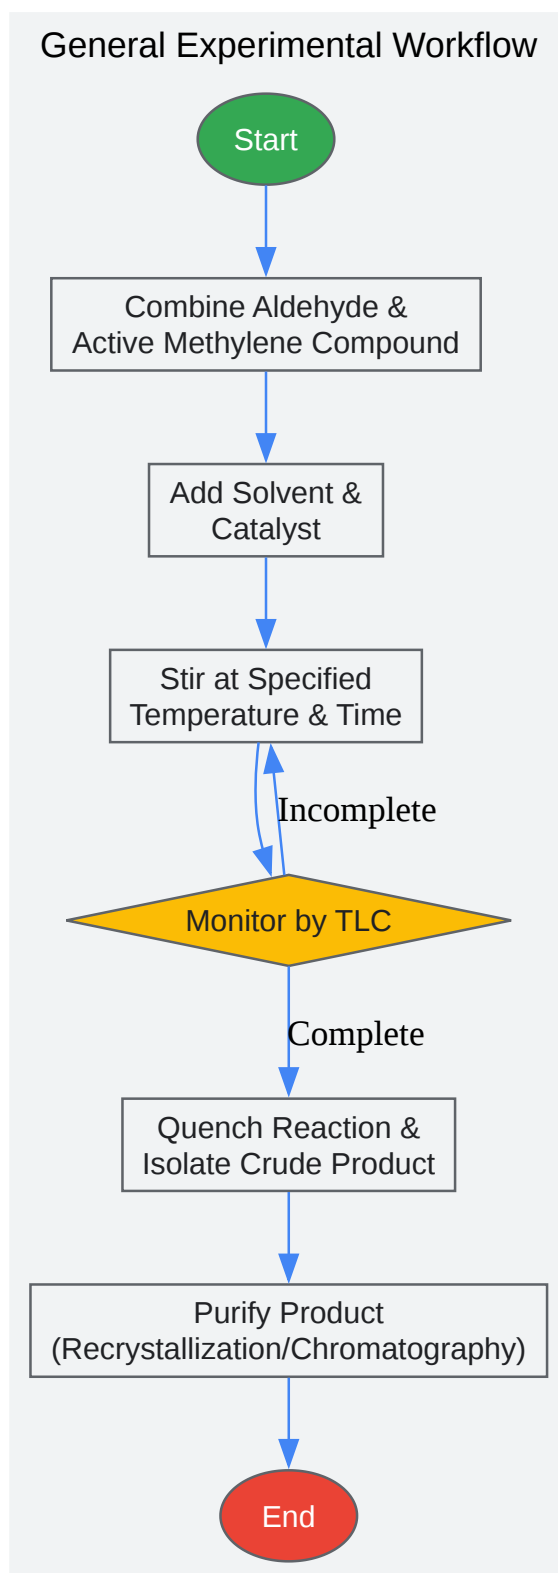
General Experimental Workflow

Start

Combine Aldehyde & Active Methylene Compound

Add Solvent & Catalyst

Stir at Specified Temperature & Time

Incomplete

Monitor by TLC

Complete

Quench Reaction & Isolate Crude Product

Purify Product (Recrystallization/Chromatography)

End